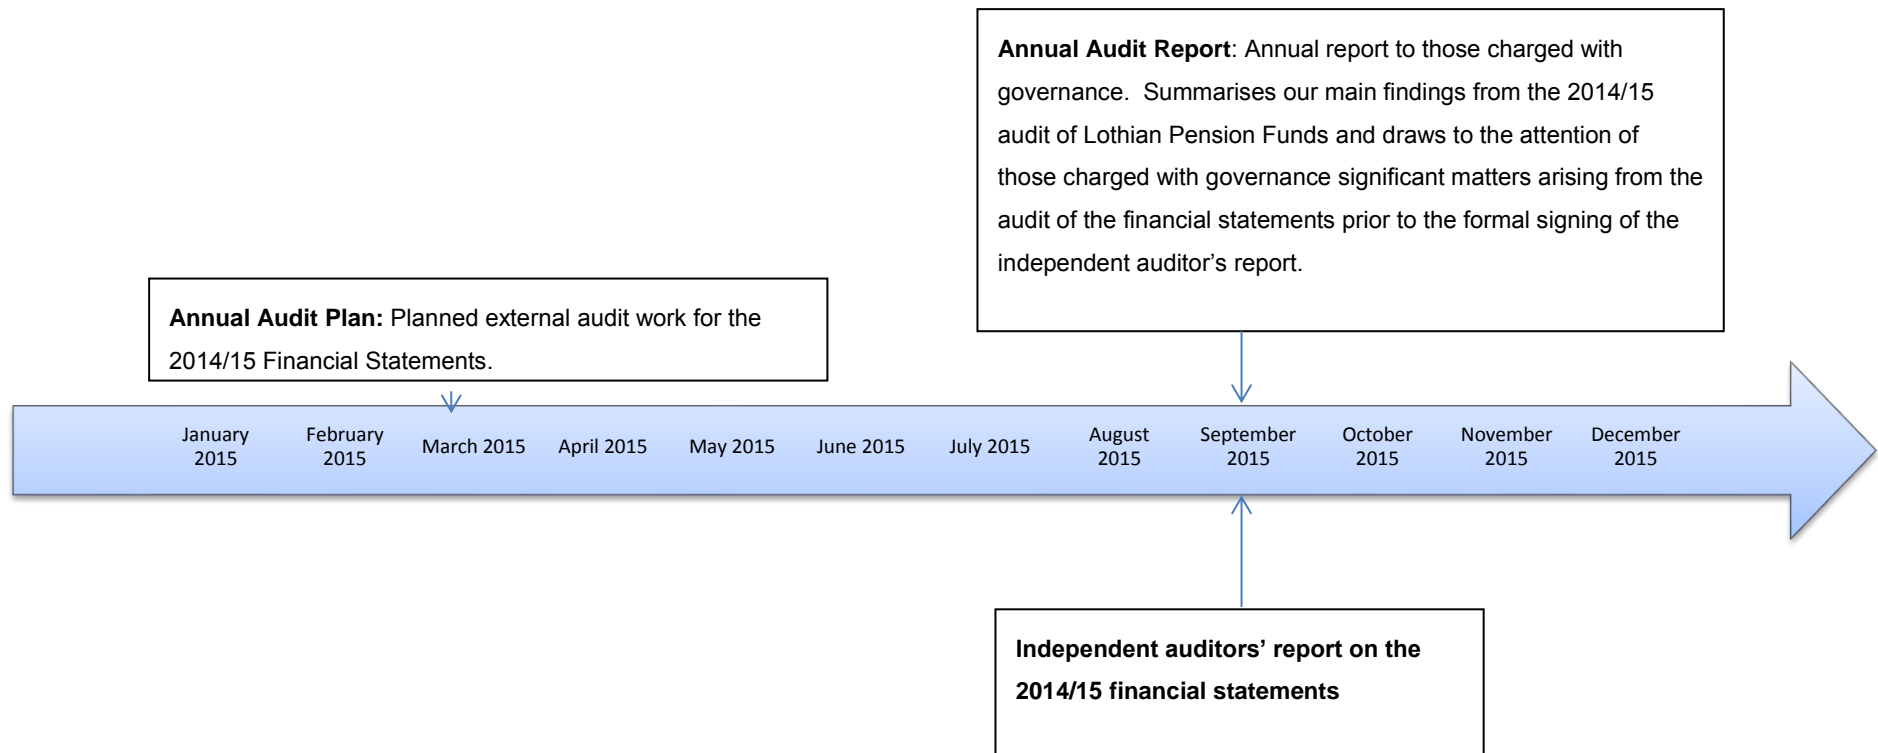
**Annual Audit Report**: Annual report to those charged with governance. Summarises our main findings from the 2014/15 audit of Lothian Pension Funds and draws to the attention of those charged with governance significant matters arising from the audit of the financial statements prior to the formal signing of the independent auditor's report.

**Annual Audit Plan:** Planned external audit work for the 2014/15 Financial Statements.

January 2015
February 2015
March 2015
April 2015
May 2015
June 2015
July 2015
August 2015
September 2015
October 2015
November 2015
December 2015

**Independent auditors' report on the 2014/15 financial statements**